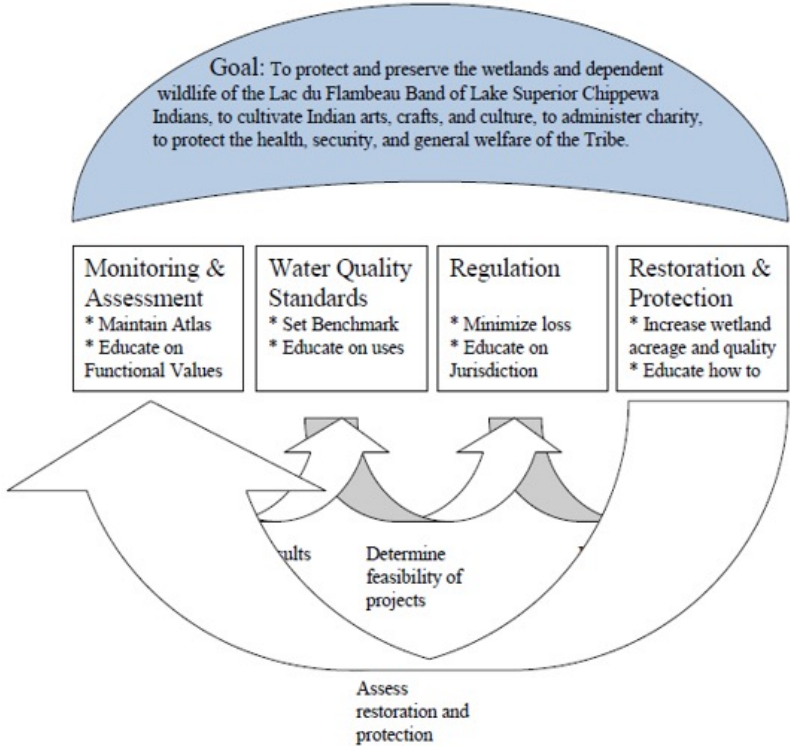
Goal: To protect and preserve the wetlands and dependent wildlife of the Lac du Flambeau Band of Lake Superior Chippewa Indians, to cultivate Indian arts, crafts, and culture, to administer charity, to protect the health, security, and general welfare of the Tribe.

Monitoring & Assessment
* Maintain Atlas
* Educate on Functional Values

Water Quality Standards
* Set Benchmark
* Educate on uses

Regulation
* Minimize loss
* Educate on Jurisdiction

Restoration & Protection
* Increase wetland acreage and quality
* Educate how to

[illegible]ults

Determine feasibility of projects

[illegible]

Assess restoration and protection